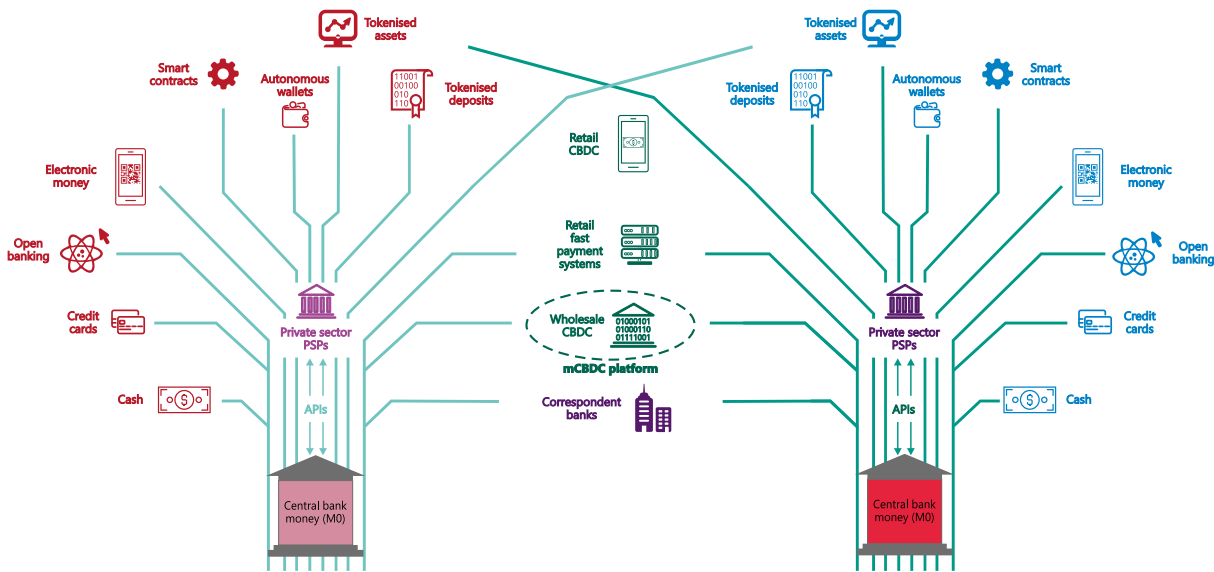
Tokenised assets

Smart contracts

Autonomous wallets

11001 00100 010 110

Tokenised deposits

Electronic money

Open banking

Credit cards

Cash

Private sector PSPs

APIs

Central bank money (M0)

Tokenised assets

Tokenised deposits

11001 00100 010 110

Autonomous wallets

Smart contracts

Electronic money

Open banking

Credit cards

Cash

Private sector PSPs

APIs

Central bank money (M0)

Retail CBDC

Retail fast payment systems

Wholesale CBDC

01000101 01000110 01111001

mCBDC platform

Correspondent banks